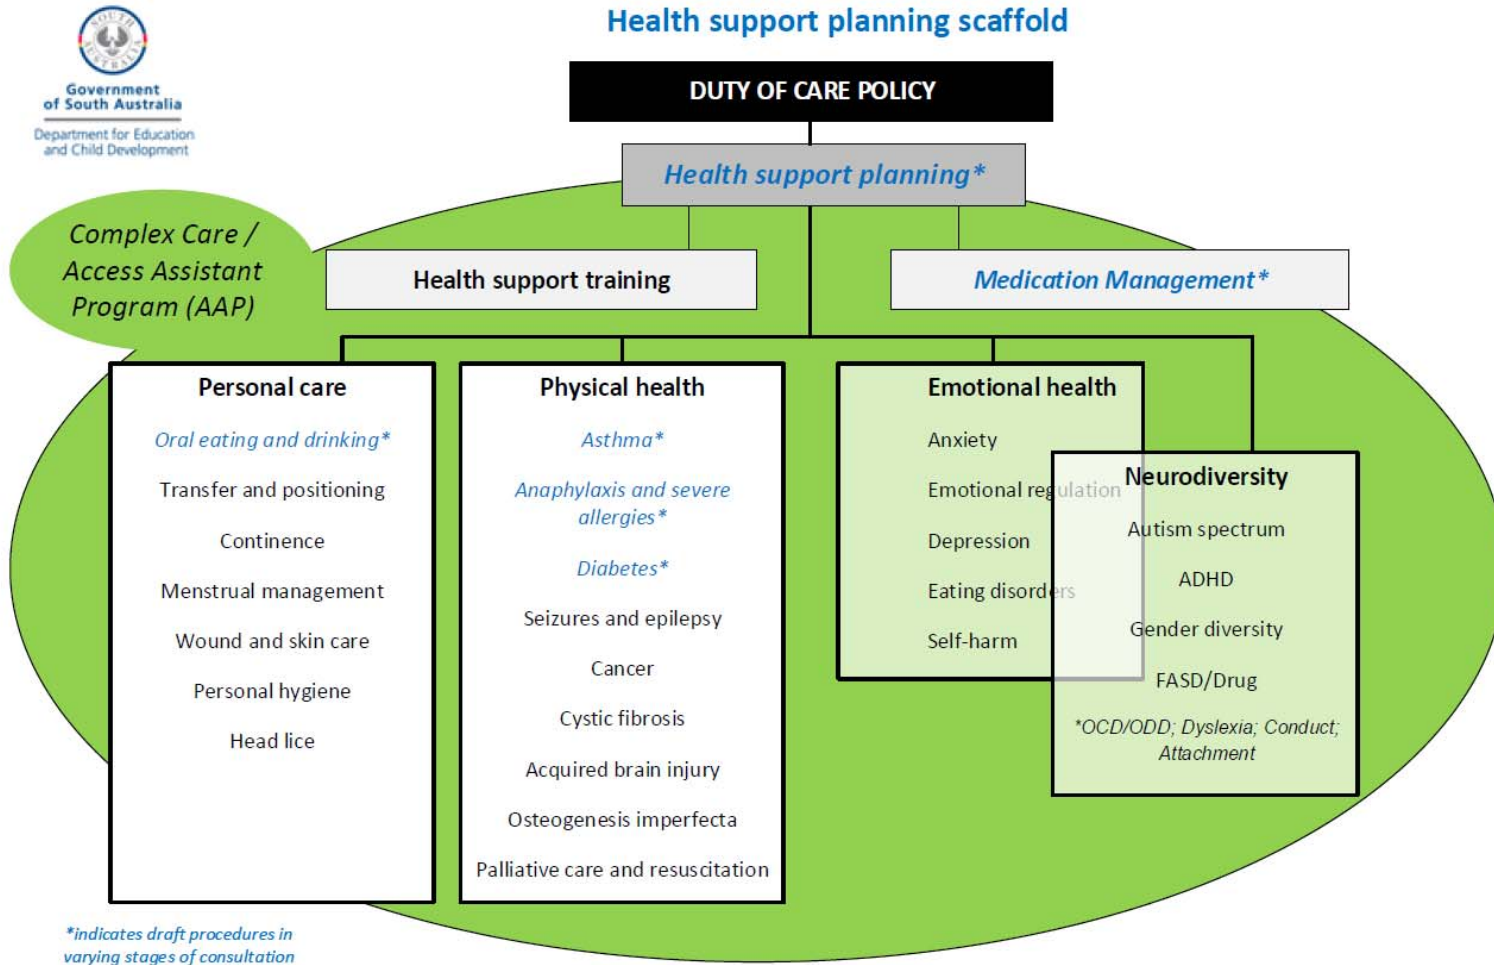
Government of South Australia
Department for Education and Child Development

Health support planning scaffold

DUTY OF CARE POLICY

Health support planning*

Complex Care / Access Assistant Program (AAP)

Health support training

Medication Management*

Personal care
Oral eating and drinking*
Transfer and positioning
Continence
Menstrual management
Wound and skin care
Personal hygiene
Head lice

Physical health
Asthma*
Anaphylaxis and severe allergies*
Diabetes*
Seizures and epilepsy
Cancer
Cystic fibrosis
Acquired brain injury
Osteogenesis imperfecta
Palliative care and resuscitation

Emotional health
Anxiety
Emotional regulation
Depression
Eating disorders
Self-harm

Neurodiversity
Autism spectrum
ADHD
Gender diversity
FASD/Drug
*OCD/ODD; Dyslexia; Conduct; Attachment

*indicates draft procedures in varying stages of consultation